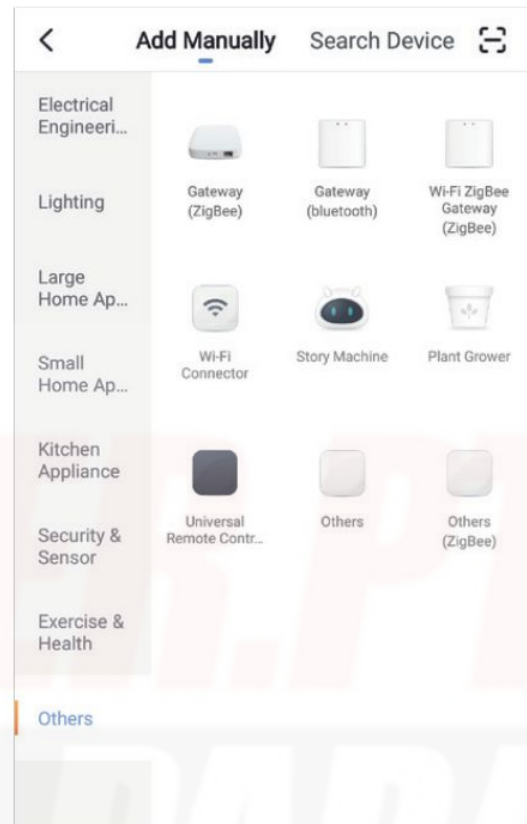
<

Add Manually

Search Device

Electrical Engineeri...

Lighting

Large Home Ap...

Small Home Ap...

Kitchen Appliance

Security & Sensor

Exercise & Health

Others

Gateway (ZigBee)

Gateway (bluetooth)

Wi-Fi ZigBee Gateway (ZigBee)

Wi-Fi Connector

Story Machine

Plant Grower

Universal Remote Contr...

Others

Others (ZigBee)